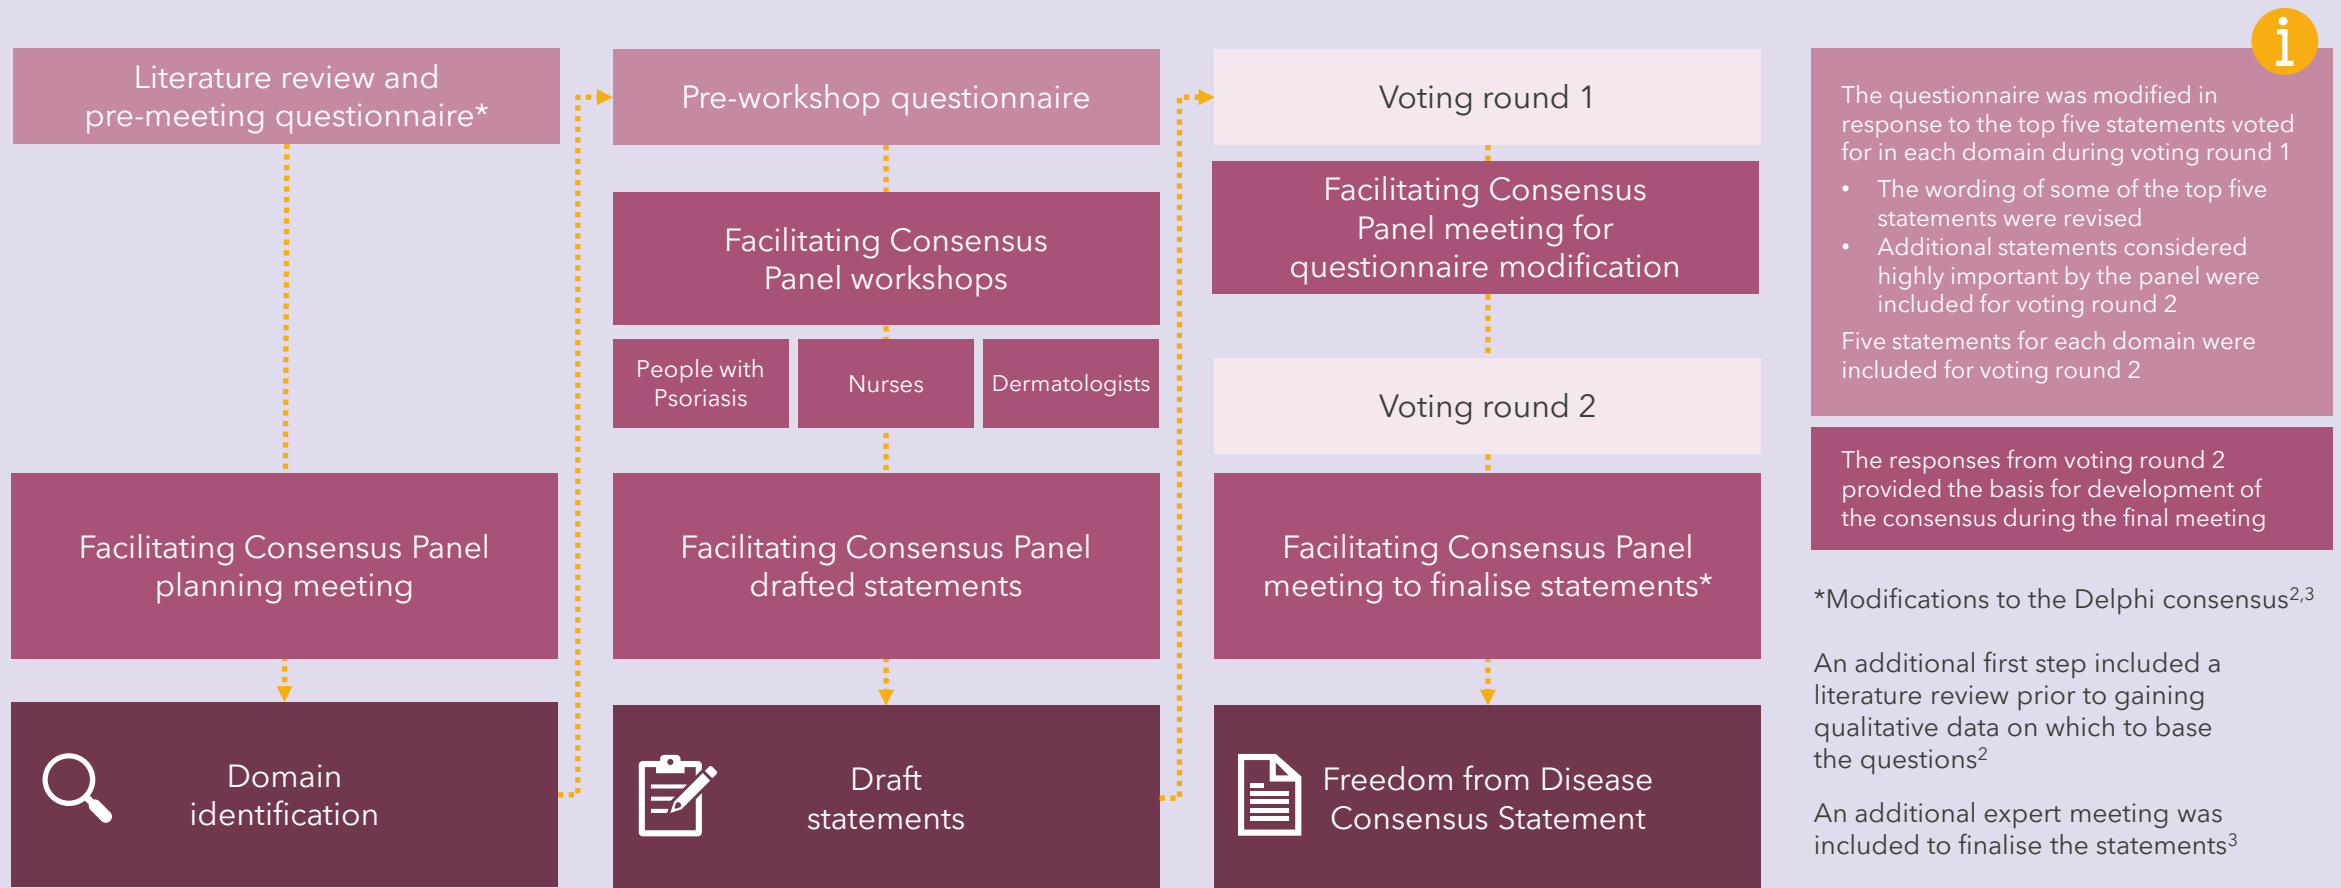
Literature review and pre-meeting questionnaire*

Facilitating Consensus Panel planning meeting

Domain identification

Pre-workshop questionnaire

Facilitating Consensus Panel workshops

People with Psoriasis

Nurses

Dermatologists

Facilitating Consensus Panel drafted statements

Draft statements

Voting round 1

Facilitating Consensus Panel meeting for questionnaire modification

Voting round 2

Facilitating Consensus Panel meeting to finalise statements*

Freedom from Disease Consensus Statement

i

The questionnaire was modified in response to the top five statements voted for in each domain during voting round 1

• The wording of some of the top five statements were revised
• Additional statements considered highly important by the panel were included for voting round 2

Five statements for each domain were included for voting round 2

The responses from voting round 2 provided the basis for development of the consensus during the final meeting

*Modifications to the Delphi consensus$^{2,3}$

An additional first step included a literature review prior to gaining qualitative data on which to base the questions$^{2}$

An additional expert meeting was included to finalise the statements$^{3}$